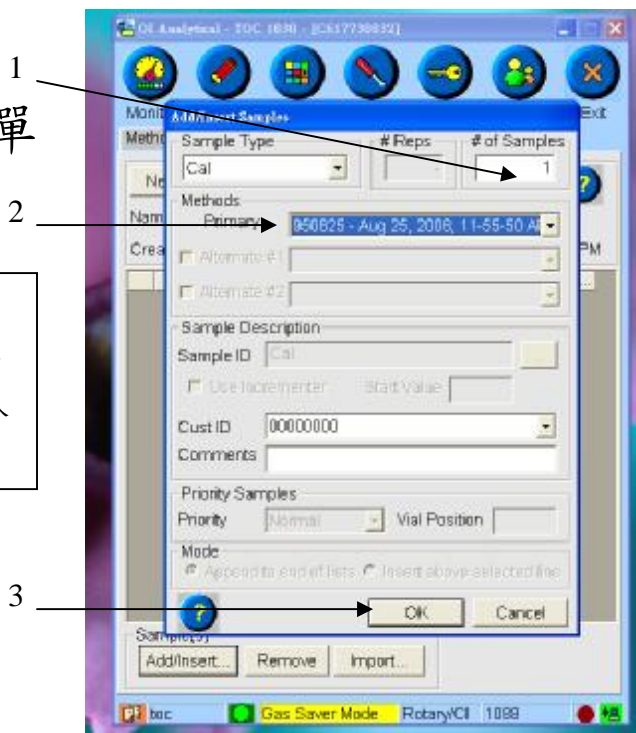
1

單

2

3

OI Analytical - TOC 1030 - [C617730032]

Monit

Exit

Add/Insert Samples

Meth

Sample Type

Cal

# Reps

# of Samples

1

Ne

Nam

Crea

PM

Methods

Primary

950825 - Aug 25, 2006, 11-55-50 AM

Alternate #1

Alternate #2

Sample Description

Sample ID

Cal

Use Incrementer

Start Value

Cust ID

00000000

Comments

Priority Samples

Priority

Normal

Vial Position

Mode

Append to end of lists

Insert above selected line

OK

Cancel

Sample(s)

Add/Insert...

Remove

Import...

toc

Gas Saver Mode

Rotary/CI

1088